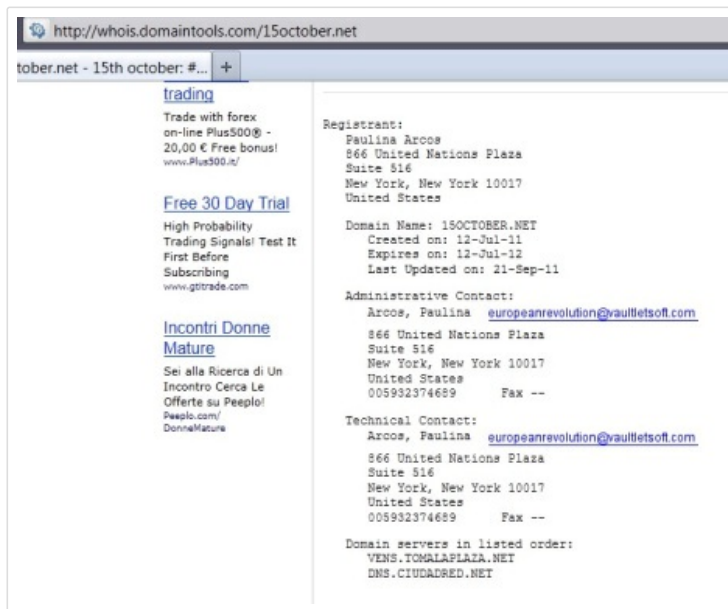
http://whois.domaintools.com/15october.net

tober.net - 15th october: #... +

trading

Trade with forex on-line Plus500® - 20,00 € Free bonus!
www.Plus500.it/

Free 30 Day Trial

High Probability Trading Signals! Test It First Before Subscribing
www.gtitrade.com

Incontri Donne Mature

Sei alla Ricerca di Un Incontro Cerca Le Offerte su Peeplo!
Peeplo.com/DonneMature

Registrant:
Paulina Arcos
866 United Nations Plaza
Suite 516
New York, New York 10017
United States

Domain Name: 15OCTOBER.NET
Created on: 12-Jul-11
Expires on: 12-Jul-12
Last Updated on: 21-Sep-11

Administrative Contact:
Arcos, Paulina europeanrevolution@vaultletsoft.com
866 United Nations Plaza
Suite 516
New York, New York 10017
United States
005932374689 Fax --

Technical Contact:
Arcos, Paulina europeanrevolution@vaultletsoft.com
866 United Nations Plaza
Suite 516
New York, New York 10017
United States
005932374689 Fax --

Domain servers in listed order:
VENS.TOMALAPLAZA.NET
DNS.CIUDADRED.NET